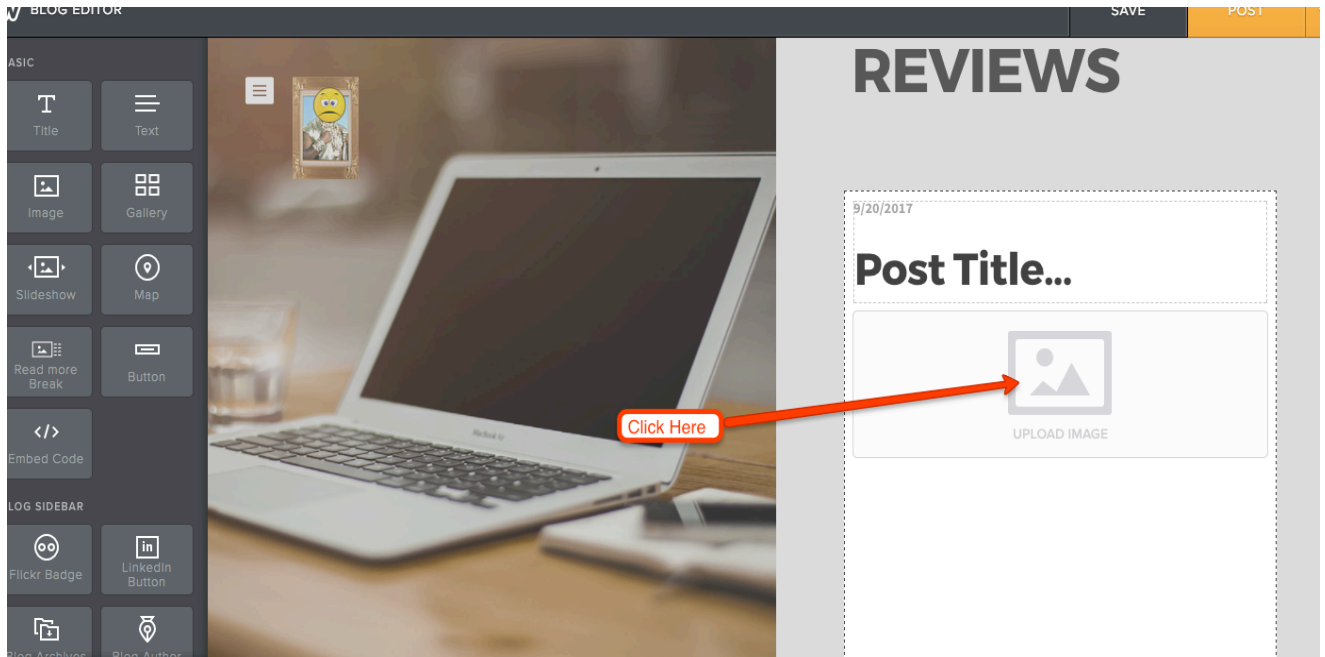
BLOG EDITOR

SAVE

POST

ASIC

Title

Text

Image

Gallery

Slideshow

Map

Read more Break

Button

Embed Code

LOG SIDEBAR

Flickr Badge

LinkedIn Button

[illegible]

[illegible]

REVIEWS

9/20/2017

Post Title...

Click Here

UPLOAD IMAGE